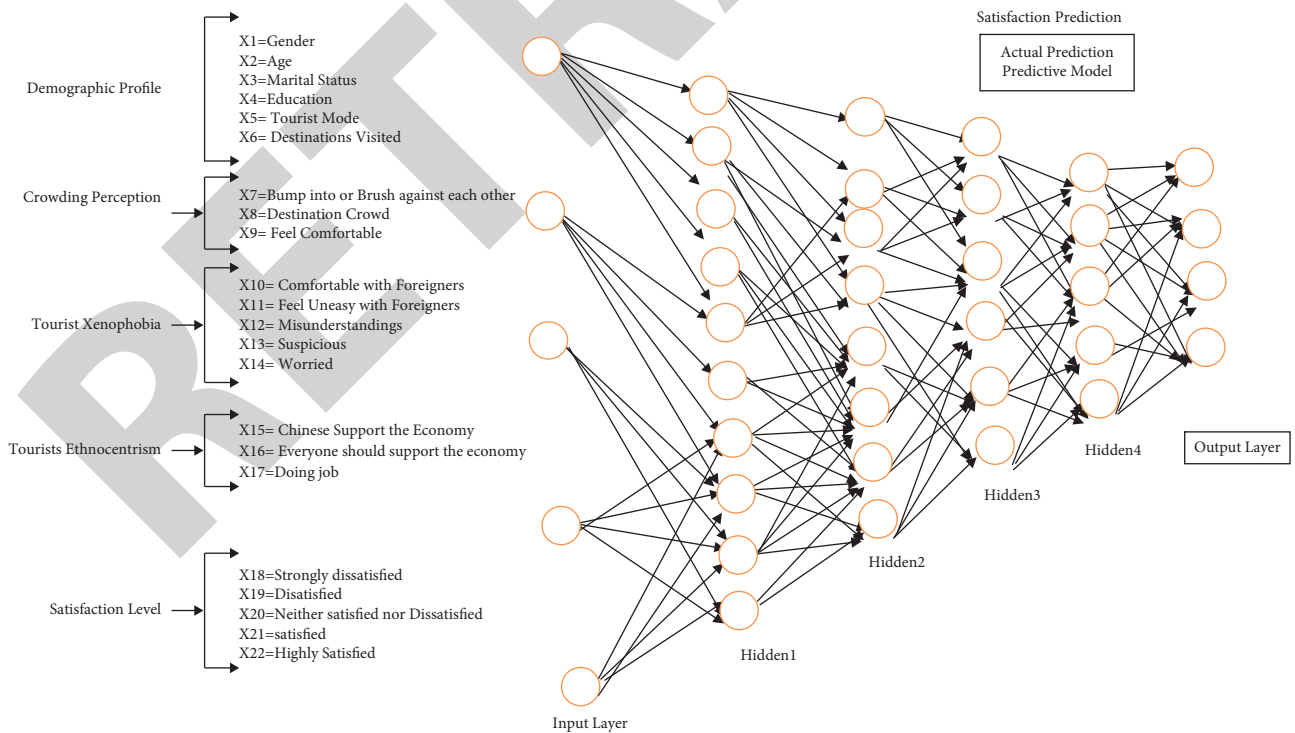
Demographic Profile

X1=Gender
X2=Age
X3=Marital Status
X4=Education
X5= Tourist Mode
X6= Destinations Visited

Crowding Perception

X7=Bump into or Brush against each other
X8=Destination Crowd
X9= Feel Comfortable

Tourist Xenophobia

X10= Comfortable with Foreigners
X11= Feel Uneasy with Foreigners
X12= Misunderstandings
X13= Suspicious
X14= Worried

Tourists Ethnocentrism

X15= Chinese Support the Economy
X16= Everyone should support the economy
X17=Doing job

Satisfaction Level

X18=Strongly dissatisfied
X19=Disatisfied
X20=Neither satisfied nor Dissatisfied
X21=satisfied
X22=Highly Satisfied

RETRACTED

Satisfaction Prediction

Actual Prediction
Predictive Model

Input Layer

Hidden1

Hidden2

Hidden3

Hidden4

Output Layer